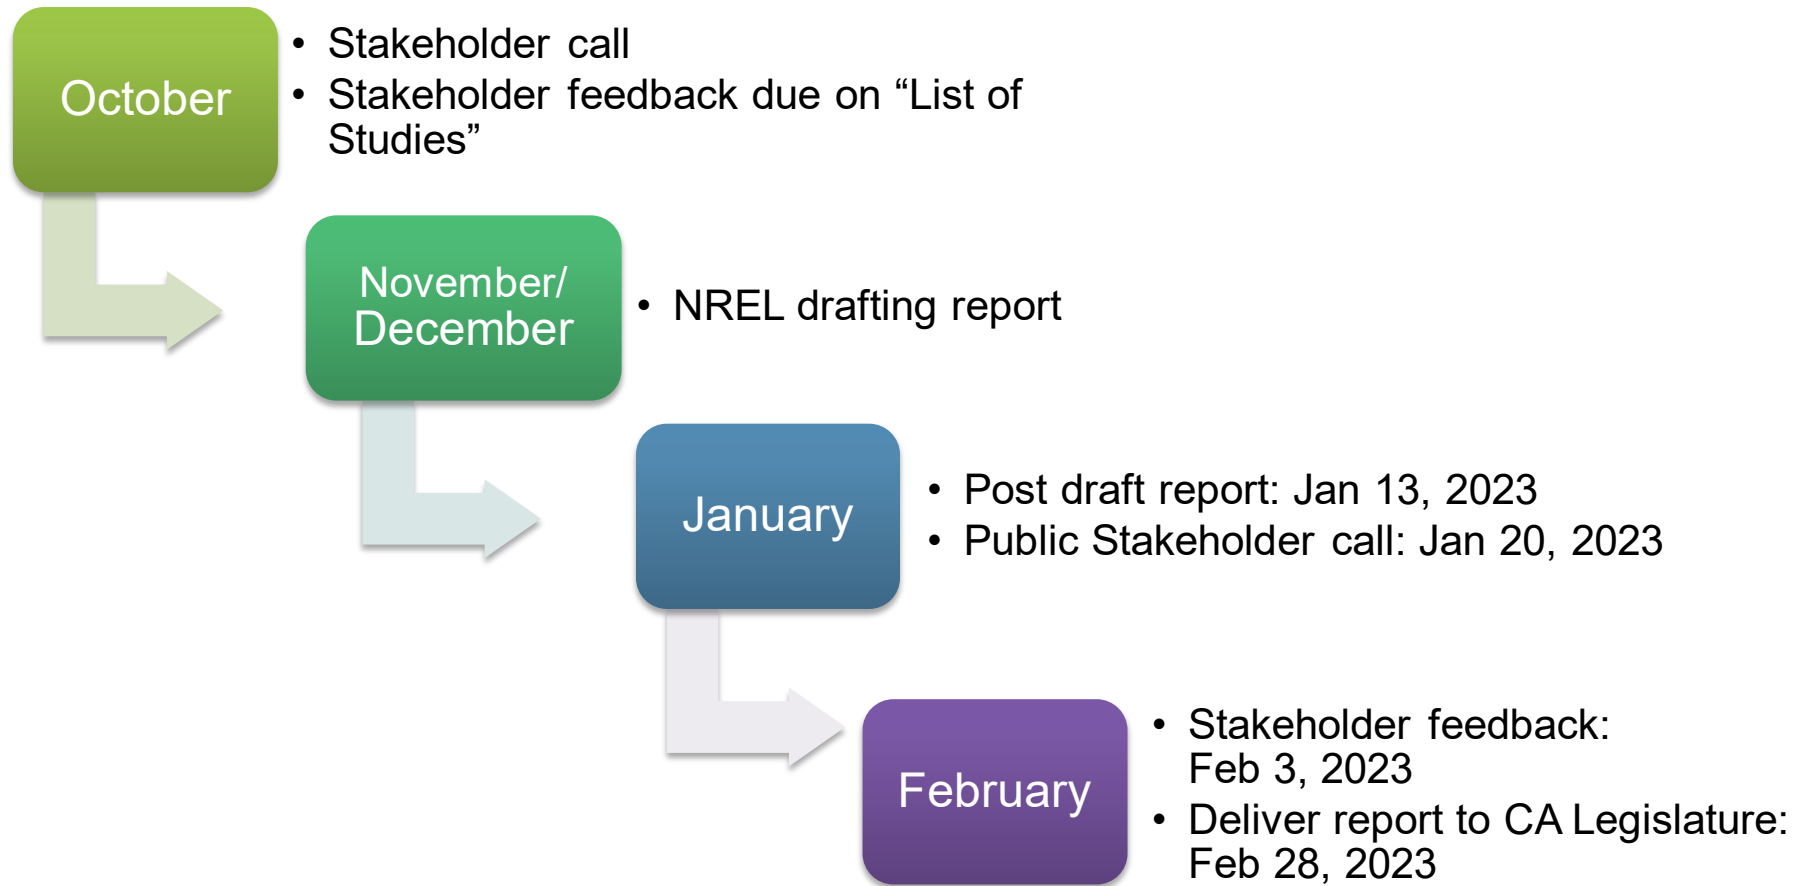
October

• Stakeholder call
• Stakeholder feedback due on “List of Studies”

November/ December

• NREL drafting report

January

• Post draft report: Jan 13, 2023
• Public Stakeholder call: Jan 20, 2023

February

• Stakeholder feedback: Feb 3, 2023
• Deliver report to CA Legislature: Feb 28, 2023